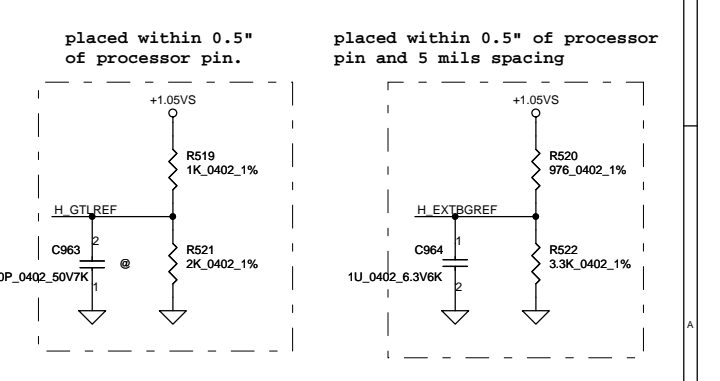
placed within 0.5" of processor pin.

placed within 0.5" of processor pin and 5 mils spacing

+1.05VS

R519
1K_0402_1%

H_GTLREF

C963
2
@
0P_0402_50V7K
1

R521
2K_0402_1%

+1.05VS

R520
976_0402_1%

H_EXTBGREF

C964
1
1U_0402_6.3V6K
2

R522
3.3K_0402_1%

A